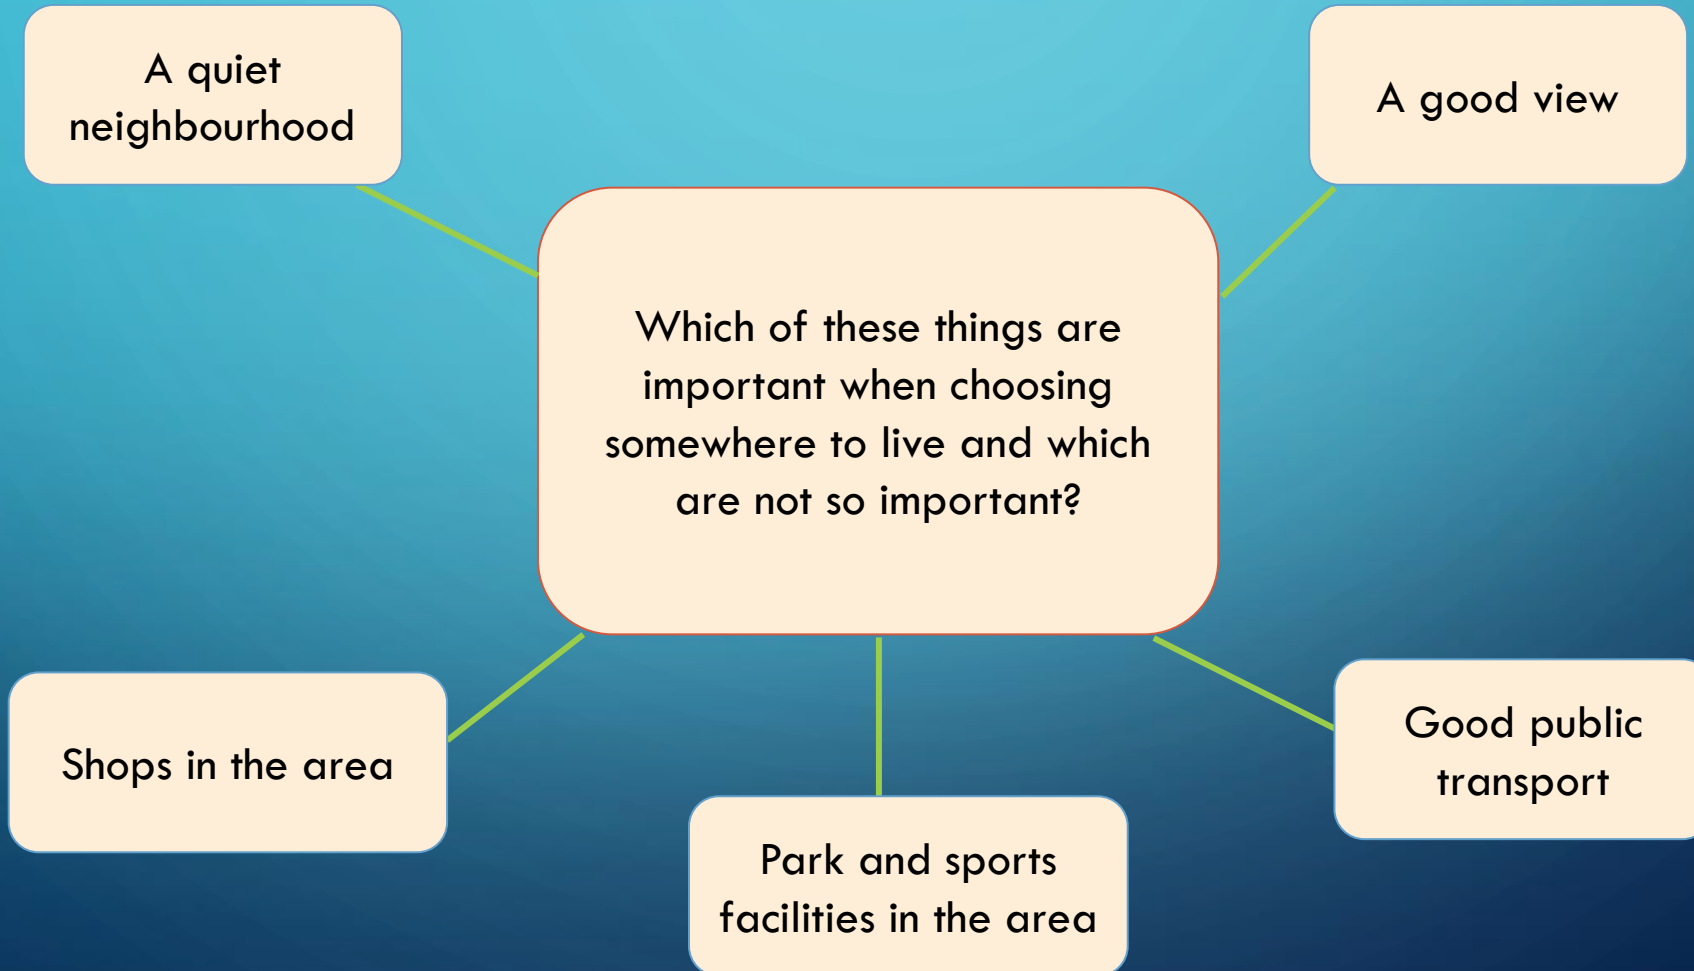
A quiet neighbourhood

A good view

Which of these things are important when choosing somewhere to live and which are not so important?

Shops in the area

Good public transport

Park and sports facilities in the area